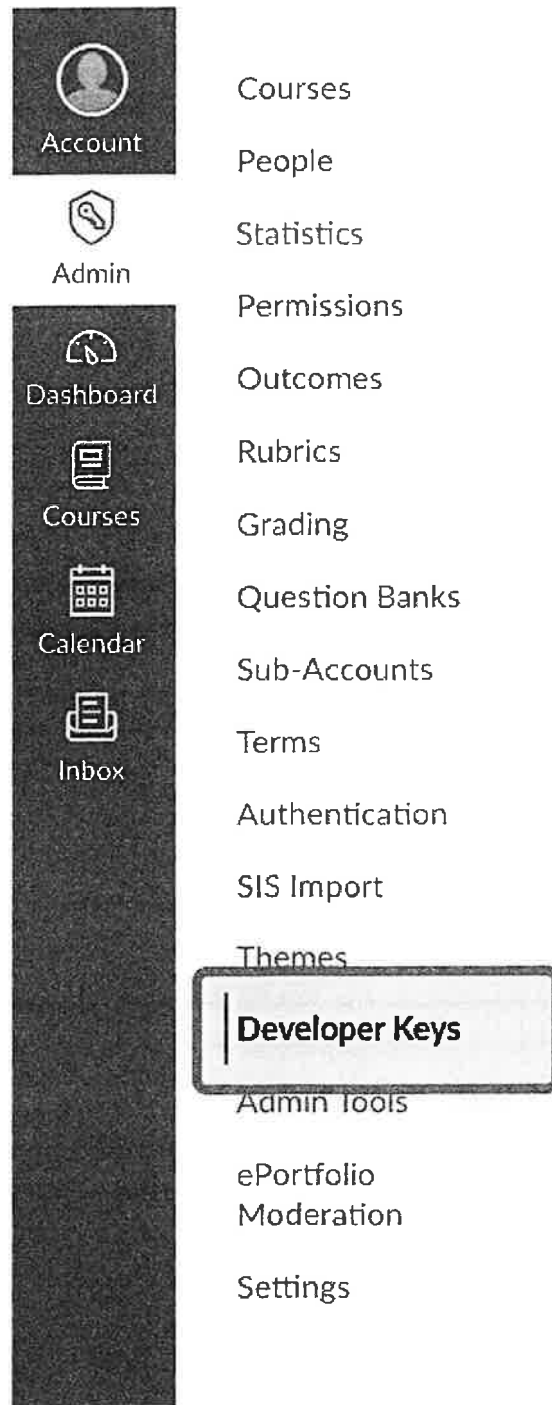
Account

Admin

Dashboard

Courses

Calendar

Inbox

Courses

People

Statistics

Permissions

Outcomes

Rubrics

Grading

Question Banks

Sub-Accounts

Terms

Authentication

SIS Import

Themes

Developer Keys

Admin Tools

ePortfolio Moderation

Settings